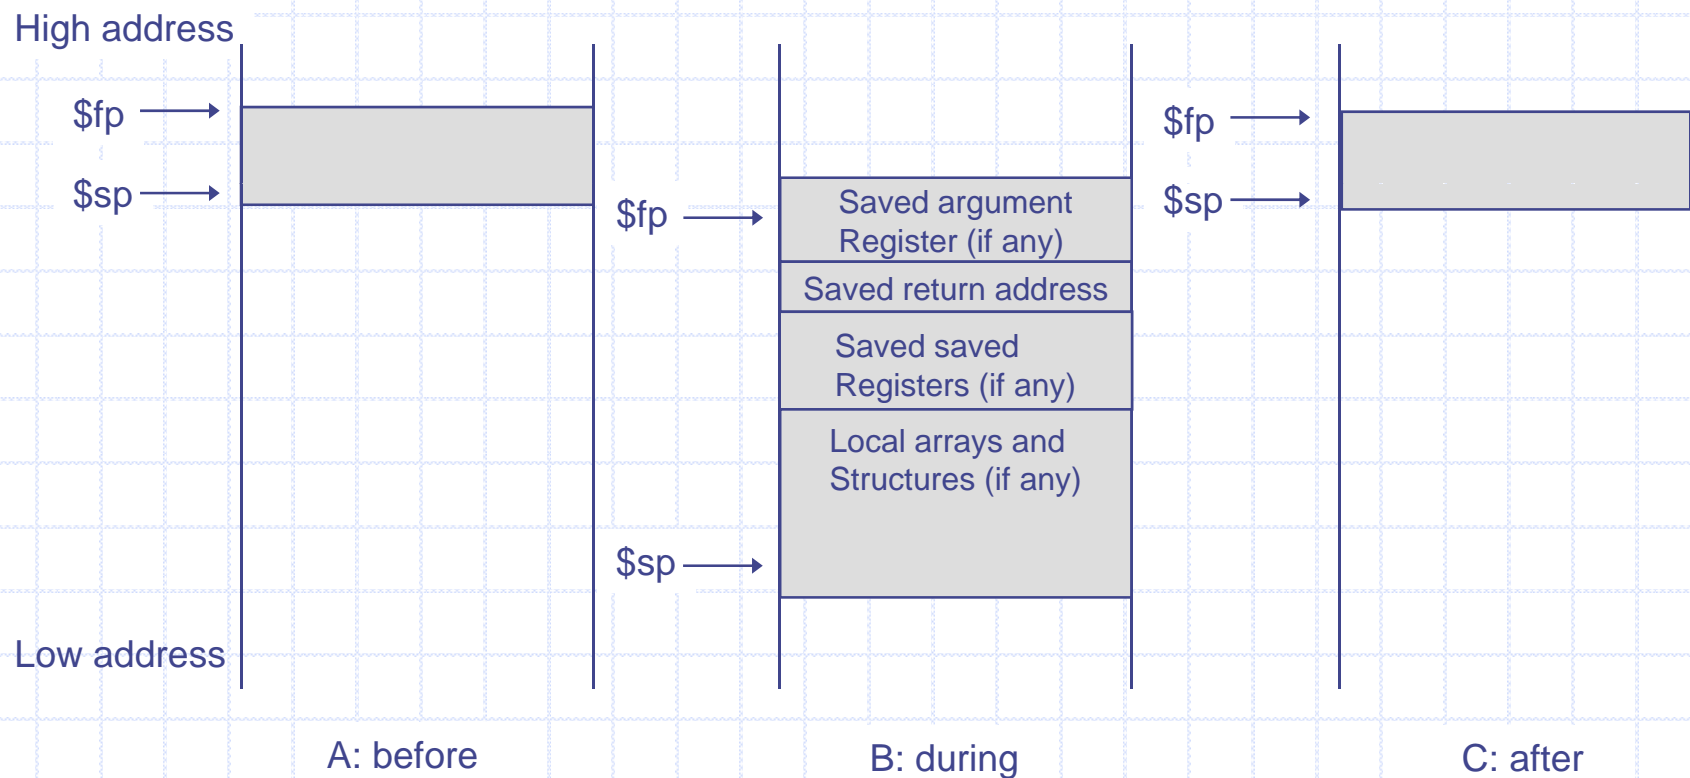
High address

\$fp

\$sp

Low address

A: before

\$fp

Saved argument Register (if any)

Saved return address

Saved saved Registers (if any)

Local arrays and Structures (if any)

\$sp

B: during

\$fp

\$sp

C: after